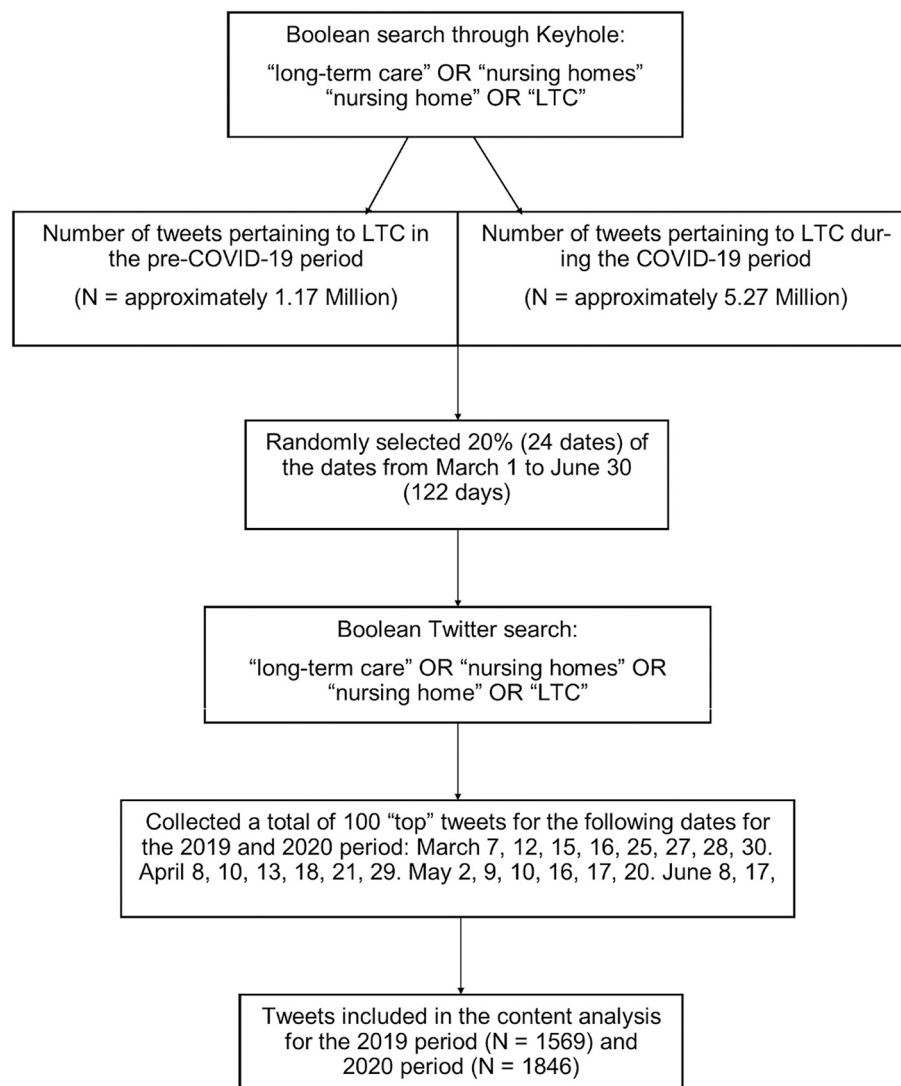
Boolean search through Keyhole:

“long-term care” OR “nursing homes” “nursing home” OR “LTC”

Number of tweets pertaining to LTC in the pre-COVID-19 period

(N = approximately 1.17 Million)

Number of tweets pertaining to LTC during the COVID-19 period

(N = approximately 5.27 Million)

Randomly selected 20% (24 dates) of the dates from March 1 to June 30 (122 days)

Boolean Twitter search:

“long-term care” OR “nursing homes” OR “nursing home” OR “LTC”

Collected a total of 100 “top” tweets for the following dates for the 2019 and 2020 period: March 7, 12, 15, 16, 25, 27, 28, 30. April 8, 10, 13, 18, 21, 29. May 2, 9, 10, 16, 17, 20. June 8, 17,

Tweets included in the content analysis for the 2019 period (N = 1569) and 2020 period (N = 1846)